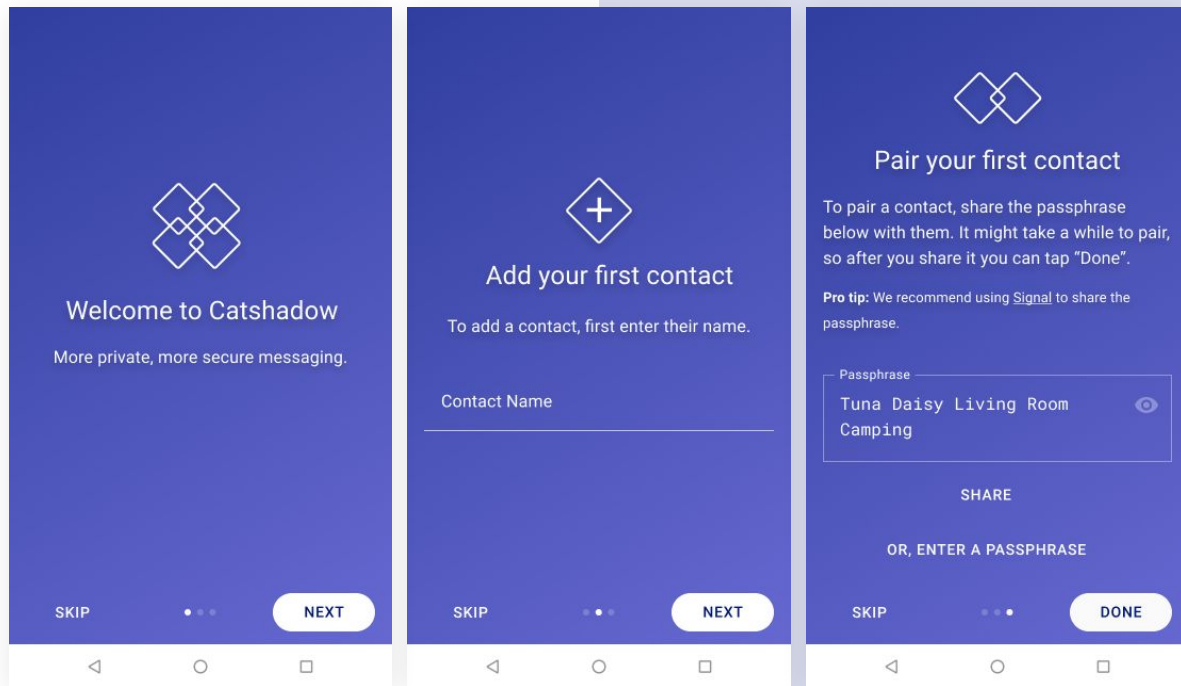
Welcome to Catshadow

More private, more secure messaging.

SKIP

NEXT

Add your first contact

To add a contact, first enter their name.

Contact Name

SKIP

NEXT

Pair your first contact

To pair a contact, share the passphrase below with them. It might take a while to pair, so after you share it you can tap "Done".

**Pro tip:** We recommend using Signal to share the passphrase.

Passphrase

Tuna Daisy Living Room Camping

SHARE

OR, ENTER A PASSPHRASE

SKIP

DONE